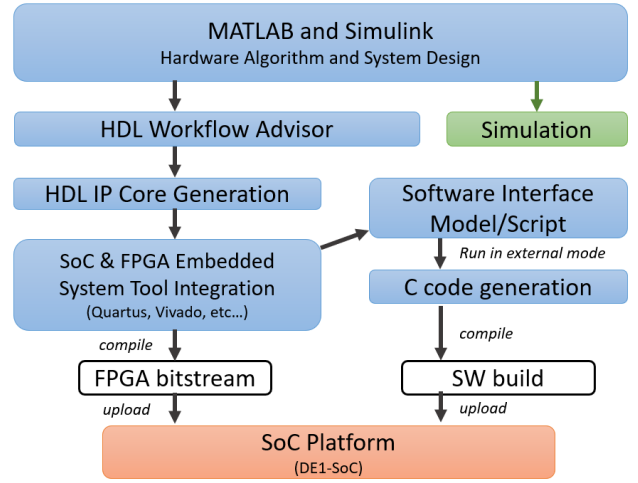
MATLAB and Simulink
Hardware Algorithm and System Design

HDL Workflow Advisor

Simulation

HDL IP Core Generation

Software Interface Model/Script

Run in external mode

SoC & FPGA Embedded System Tool Integration
(Quartus, Vivado, etc…)

C code generation

compile

compile

FPGA bitstream

SW build

upload

upload

SoC Platform
(DE1-SoC)